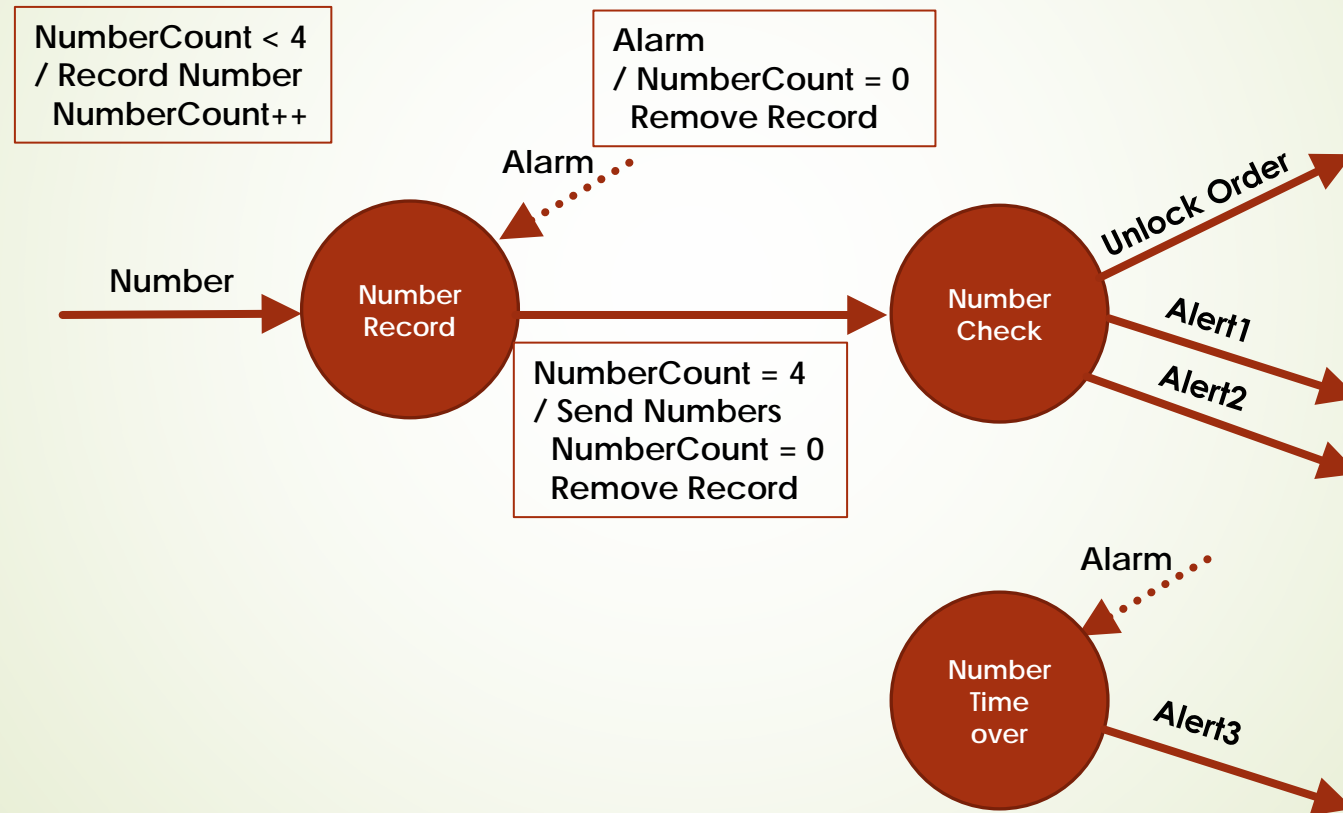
NumberCount < 4
/ Record Number
NumberCount++

Alarm
/ NumberCount = 0
Remove Record

Alarm

Number

Number Record

NumberCount = 4
/ Send Numbers
NumberCount = 0
Remove Record

Number Check

Unlock Order

Alert1

Alert2

Alarm

Number Time over

Alert3